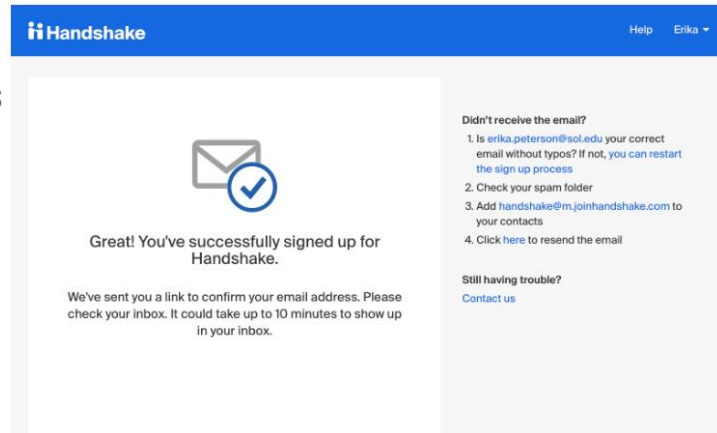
Handshake

Help Erika

Great! You've successfully signed up for Handshake.

We've sent you a link to confirm your email address. Please check your inbox. It could take up to 10 minutes to show up in your inbox.

Didn't receive the email?
1. Is erika.peterson@sol.edu your correct email without typos? If not, you can restart the sign up process
2. Check your spam folder
3. Add handshake@m.joinhandshake.com to your contacts
4. Click here to resend the email

Still having trouble?
Contact us